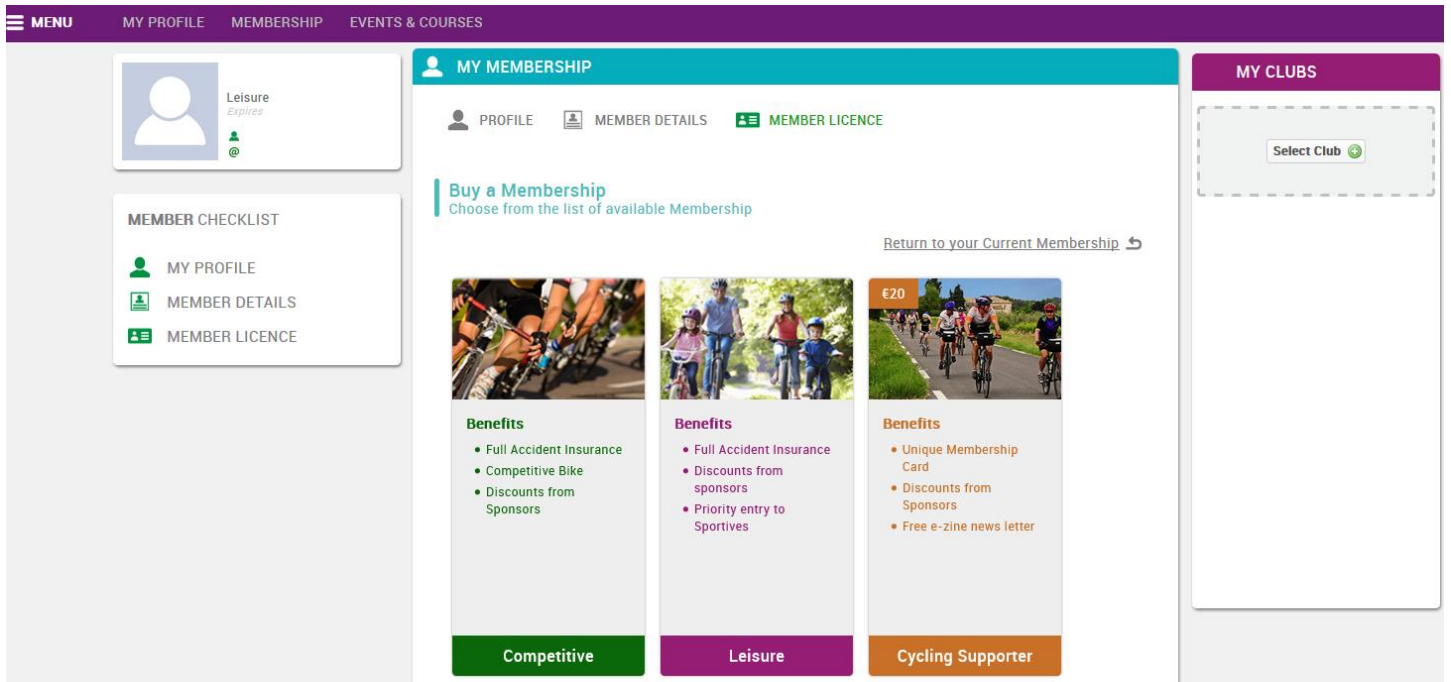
MENU MY PROFILE MEMBERSHIP EVENTS & COURSES

Leisure
Expires
@

MEMBER CHECKLIST

MY PROFILE
MEMBER DETAILS
MEMBER LICENCE

MY MEMBERSHIP

PROFILE MEMBER DETAILS MEMBER LICENCE

Buy a Membership
Choose from the list of available Membership

Return to your Current Membership

Benefits
• Full Accident Insurance
• Competitive Bike
• Discounts from Sponsors

Competitive

Benefits
• Full Accident Insurance
• Discounts from sponsors
• Priority entry to Sportives

Leisure

€20

Benefits
• Unique Membership Card
• Discounts from Sponsors
• Free e-zine news letter

Cycling Supporter

MY CLUBS

Select Club